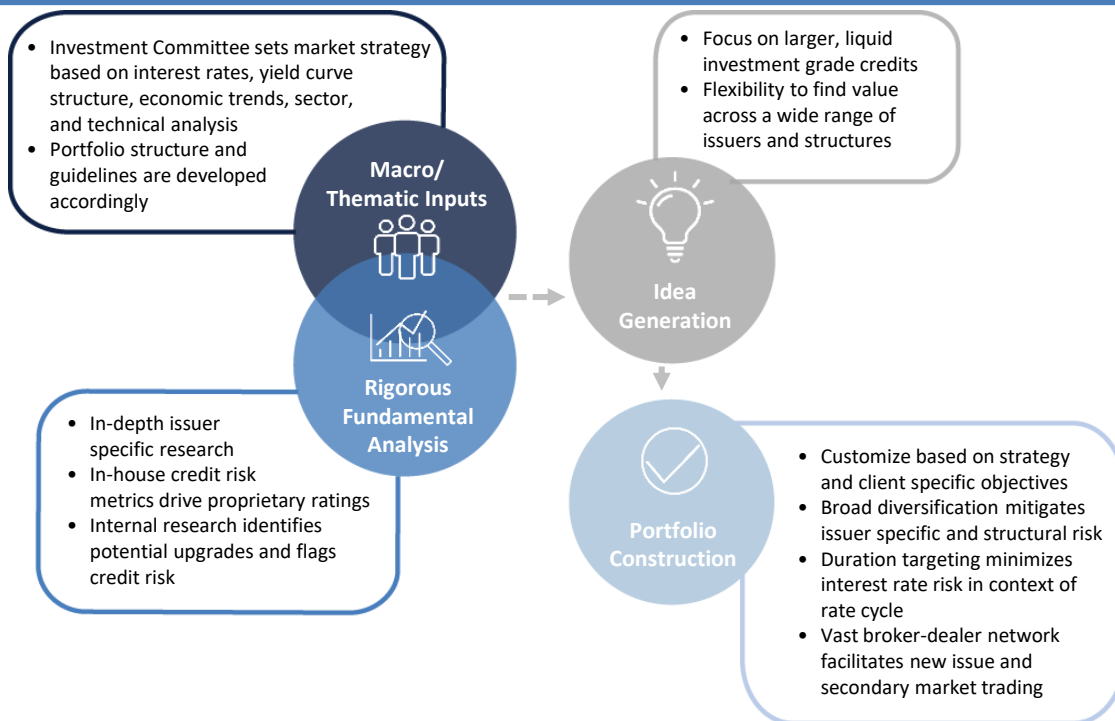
- Investment Committee sets market strategy based on interest rates, yield curve structure, economic trends, sector, and technical analysis
- Portfolio structure and guidelines are developed accordingly

Macro/ Thematic Inputs

Rigorous Fundamental Analysis

- In-depth issuer specific research
- In-house credit risk metrics drive proprietary ratings
- Internal research identifies potential upgrades and flags credit risk

- Focus on larger, liquid investment grade credits
- Flexibility to find value across a wide range of issuers and structures

Idea Generation

Portfolio Construction

- Customize based on strategy and client specific objectives
- Broad diversification mitigates issuer specific and structural risk
- Duration targeting minimizes interest rate risk in context of rate cycle
- Vast broker-dealer network facilitates new issue and secondary market trading